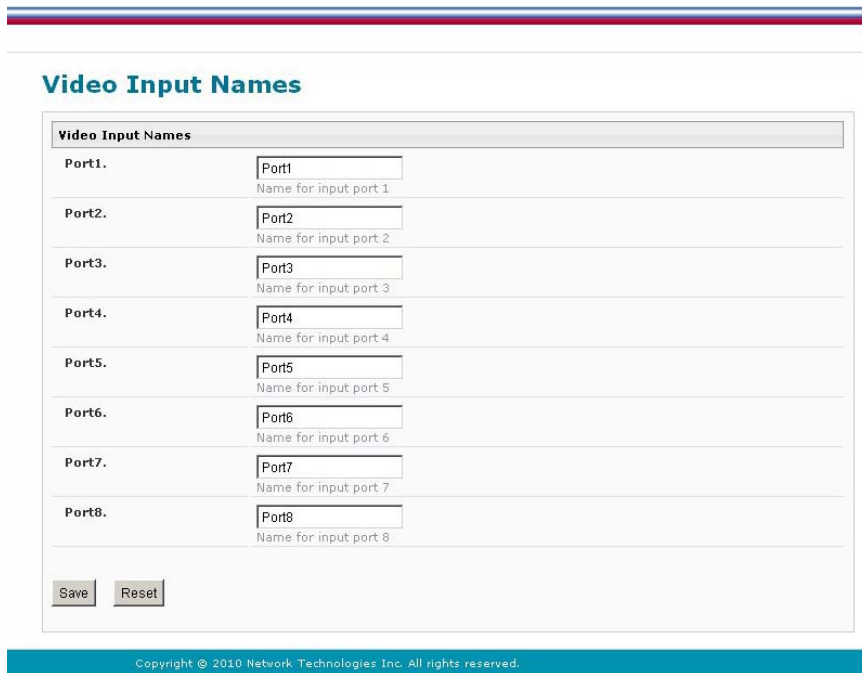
Video Input Names

Video Input Names

Port1.
Port1
Name for input port 1

Port2.
Port2
Name for input port 2

Port3.
Port3
Name for input port 3

Port4.
Port4
Name for input port 4

Port5.
Port5
Name for input port 5

Port6.
Port6
Name for input port 6

Port7.
Port7
Name for input port 7

Port8.
Port8
Name for input port 8

Save Reset

Copyright © 2010 Network Technologies Inc. All rights reserved.